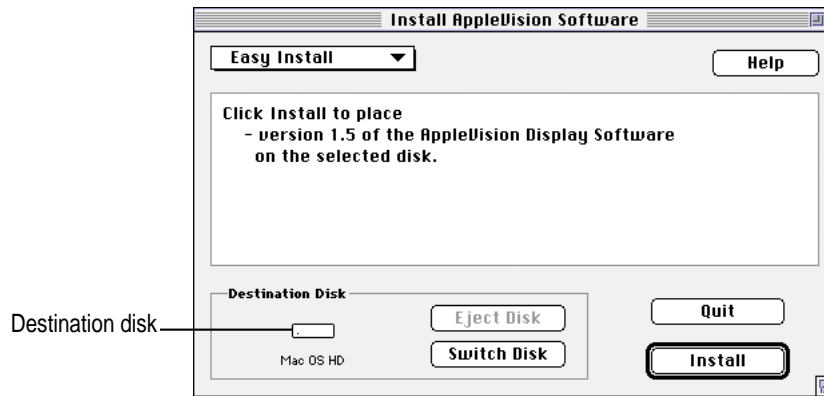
Install AppleVision Software

Easy Install

Help

Click Install to place
- version 1.5 of the AppleVision Display Software
on the selected disk.

Destination Disk

Destination disk

Mac OS HD

Eject Disk

Switch Disk

Quit

Install